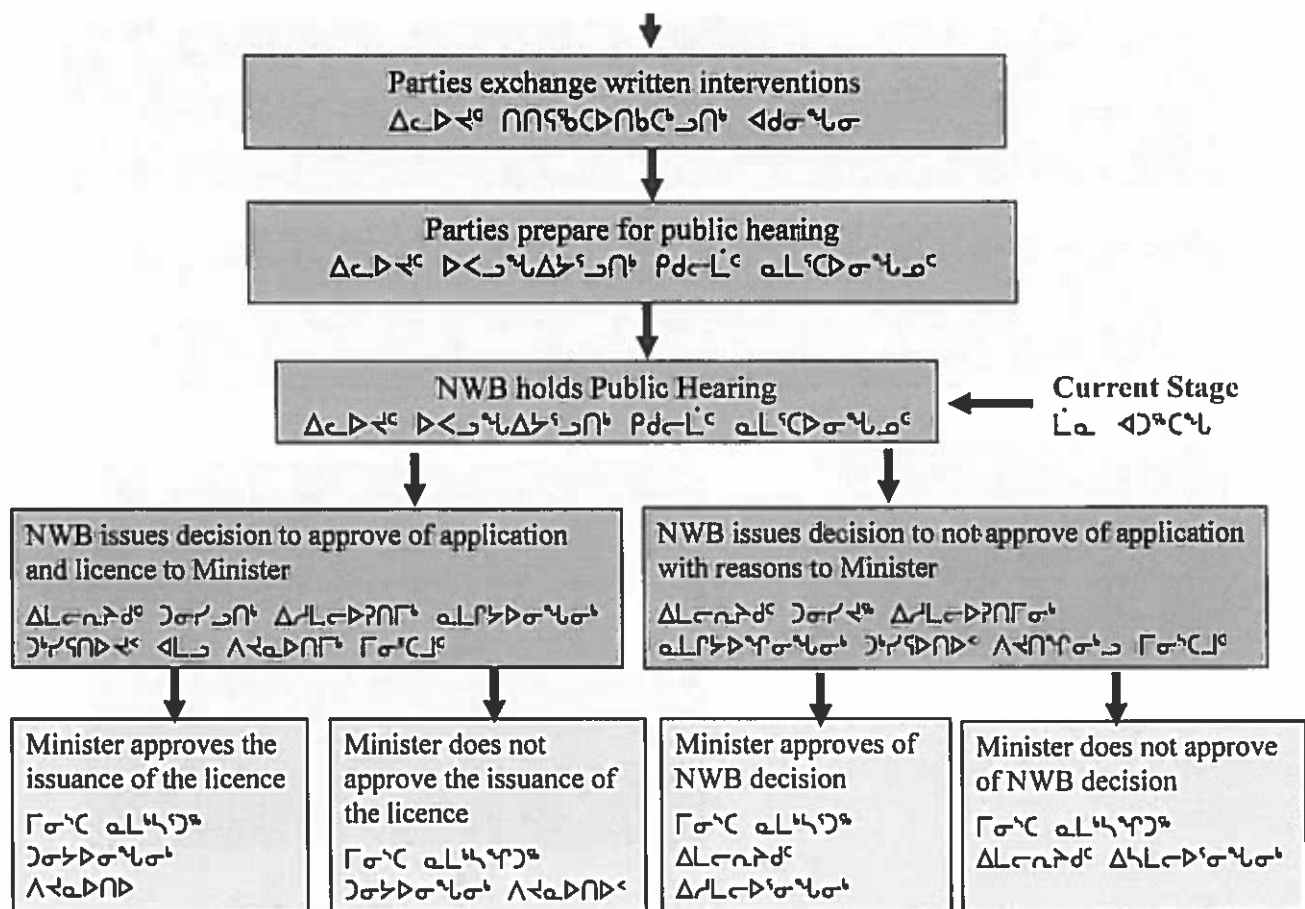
Parties exchange written interventions
ᐃᓚᐅᔪᒃ ᑎᑎᕋᖅᑕᐅᑎᑕᕐᓗᑎᒃ ᐊᑯᓂᖓᓂ

Parties prepare for public hearing
ᐃᓚᐅᔪᑦ ᐅᐸᓗᖓᐃᓐᓱᓗᑎᒃ ᑭᒃᑯᓕᒫᑦ ᓇᓚᖅᑕᐅᓂᖓᓄᑦ

NWB holds Public Hearing
ᐃᓚᐅᔪᑦ ᐅᐸᓗᖓᐃᓐᓱᓗᑎᒃ ᑭᒃᑯᓕᒫᑦ ᓇᓚᖅᑕᐅᓂᖓᓄᑦ

Current Stage
ᒫᓇ ᐊᑐᖅᑕᖓ

NWB issues decision to approve of application and licence to Minister
ᐃᒪᓕᕆᔨᒃᑯᑦ ᑐᓂᔪᓗᑎᒃ ᐃᓱᒪᓕᐅᕈᑎᒥᒃ ᓇᒪᒋᔭᐅᓂᖓᓂᒃ ᑐᔅᓯᕆᑎᐅᔪᑦ ᐊᒻᒪᓗ ᐱᔪᓇᐅᑎᒥᒃ ᒥᓂᔅᑕᒧᑦ

NWB issues decision to not approve of application with reasons to Minister
ᐃᒪᓕᕆᔨᒃᑯᑦ ᑐᓂᔪᖅ ᐃᓱᒪᓕᐅᕈᑎᒥᓂᒃ ᓇᒪᒋᔭᐅᙱᓐᓂᖓᓂᒃ ᑐᔅᓯᕆᑎᐅᑦ ᐱᔾᔪᑎᖏᓐᓂᒃ ᒥᓂᔅᑕᒧᑦ

Minister approves the issuance of the licence
ᒥᓂᔅᑕ ᓇᒪᒋᔪᖅ ᑐᓂᔭᐅᓂᖓᓂᒃ ᐱᔪᓇᐅᑎᐅ

Minister does not approve the issuance of the licence
ᒥᓂᔅᑕ ᓇᒪᒋᙱᑐᖅ ᑐᓂᔭᐅᓂᖓᓂᒃ ᐱᔪᓇᐅᑎᐅᑉ

Minister approves of NWB decision
ᒥᓂᔅᑕ ᓇᒪᒋᔪᖅ ᐃᒪᓕᕆᔨᑦ ᐃᓱᒪᓕᐅᕐᓂᖓᓂᒃ

Minister does not approve of NWB decision
ᒥᓂᔅᑕ ᓇᒪᒋᙱᑐᖅ ᐃᒪᓕᕆᔨᑦ ᐃᓯᒪᓕᐅᕐᓂᖓᓂᒃ